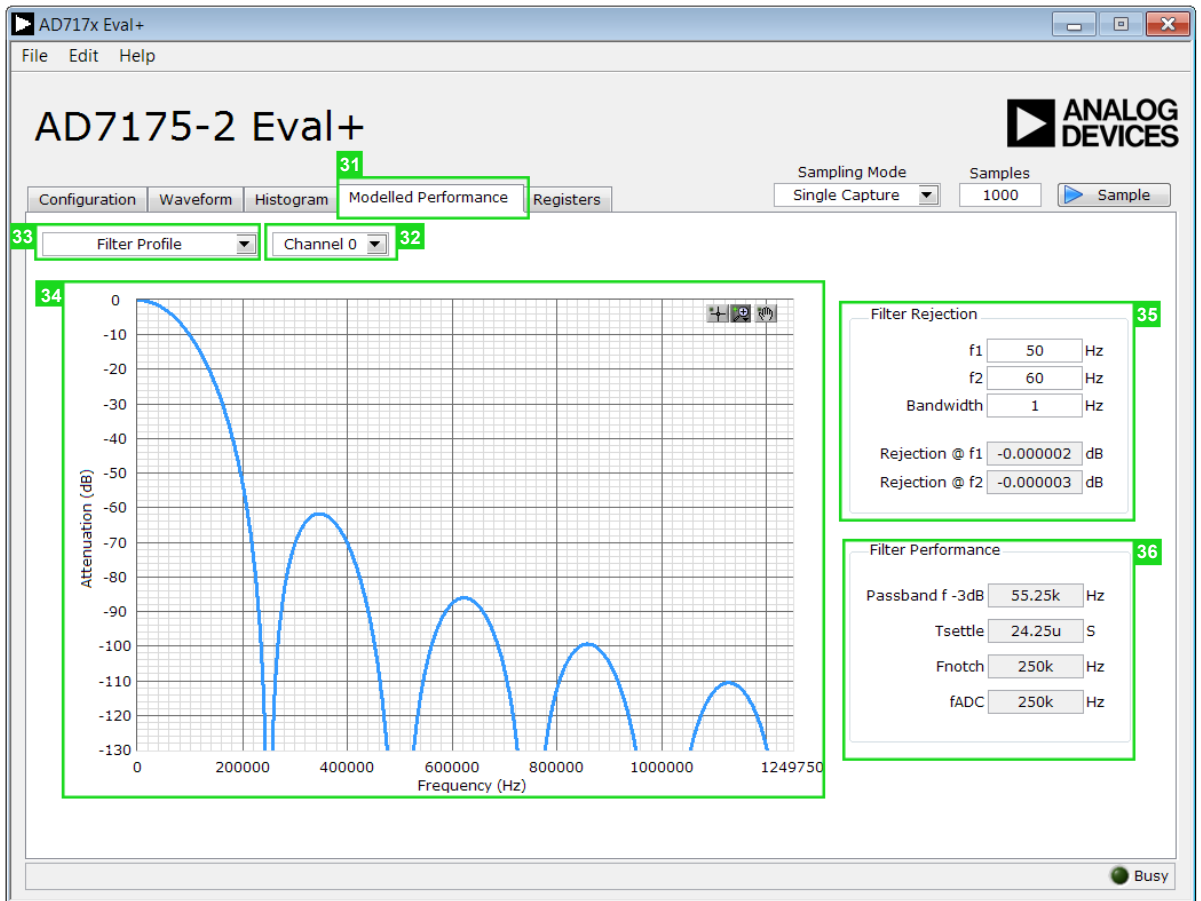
AD717x Eval+

File Edit Help

AD7175-2 Eval+

ANALOG DEVICES

31

Sampling Mode
Single Capture

Samples
1000

Sample

Configuration | Waveform | Histogram | Modelled Performance | Registers

33 Filter Profile

Channel 0 32

34

0
-10
-20
-30
-40
-50
-60
-70
-80
-90
-100
-110
-120
-130

Attenuation (dB)

0 200000 400000 600000 800000 1000000 1249750
Frequency (Hz)

Filter Rejection 35

f1 50 Hz
f2 60 Hz
Bandwidth 1 Hz

Rejection @ f1 -0.000002 dB
Rejection @ f2 -0.000003 dB

Filter Performance 36

Passband f -3dB 55.25k Hz
Tsettle 24.25u S
Fnotch 250k Hz
fADC 250k Hz

Busy